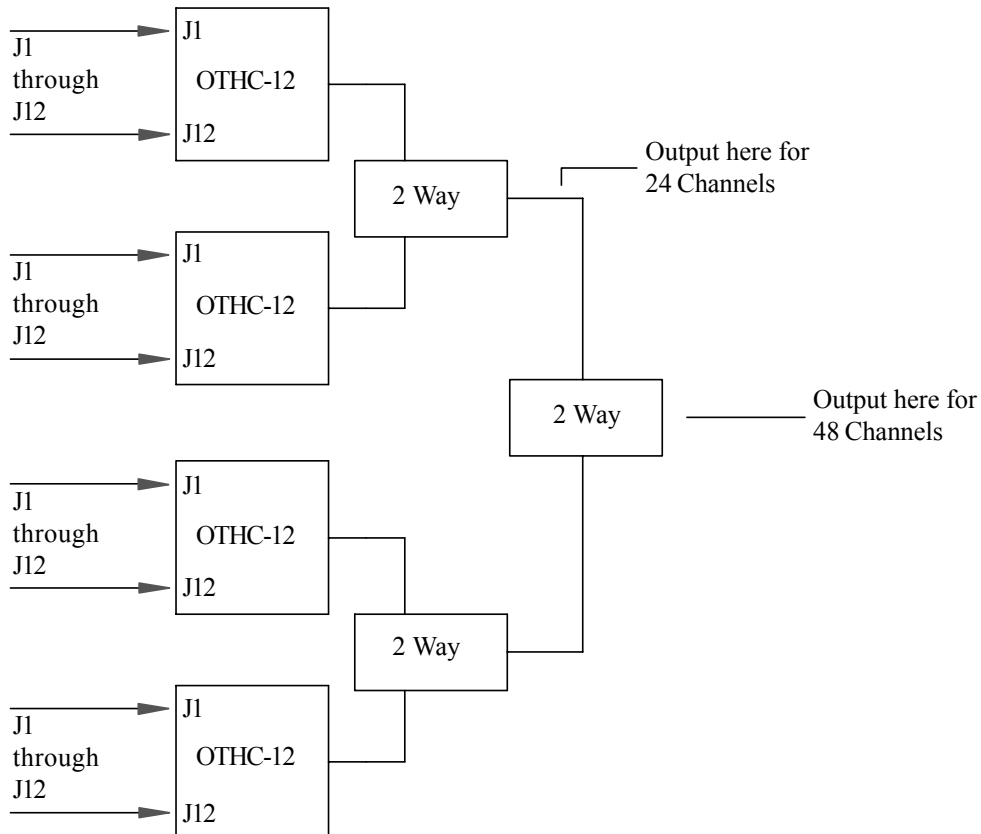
J1
through
J12

J1
OTHC-12
J12

2 Way

Output here for
24 Channels

J1
through
J12

J1
OTHC-12
J12

2 Way

Output here for
48 Channels

J1
through
J12

J1
OTHC-12
J12

2 Way

J1
through
J12

J1
OTHC-12
J12